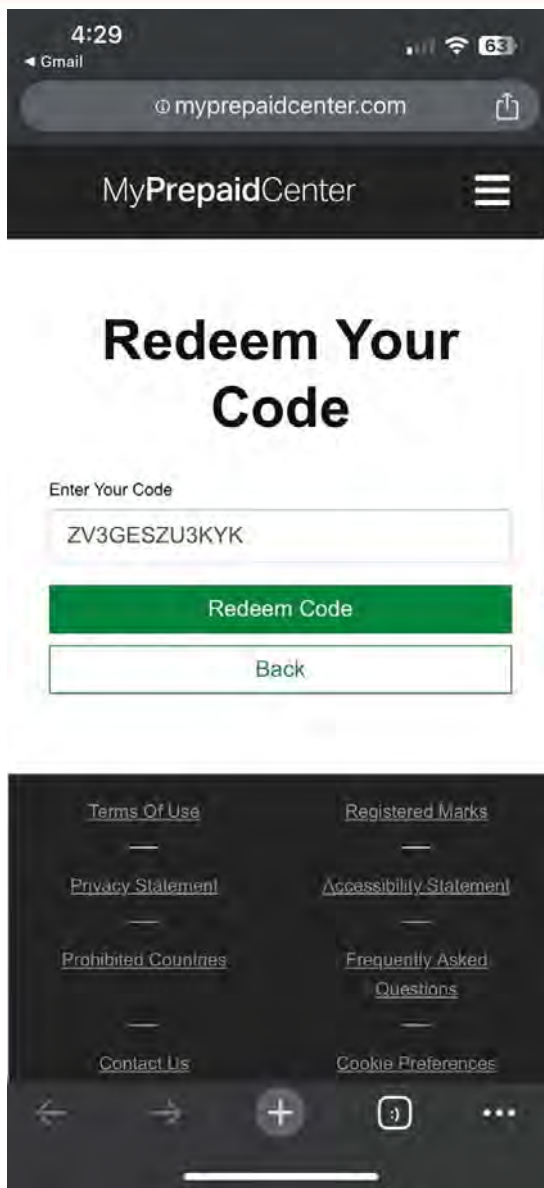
4:29
◂ Gmail
63

myprepaidcenter.com

MyPrepaidCenter

Redeem Your Code

Enter Your Code

ZV3GESZU3KYK

Redeem Code

Back

Terms Of Use

Registered Marks

Privacy Statement

Accessibility Statement

Prohibited Countries

Frequently Asked Questions

Contact Us

Cookie Preferences